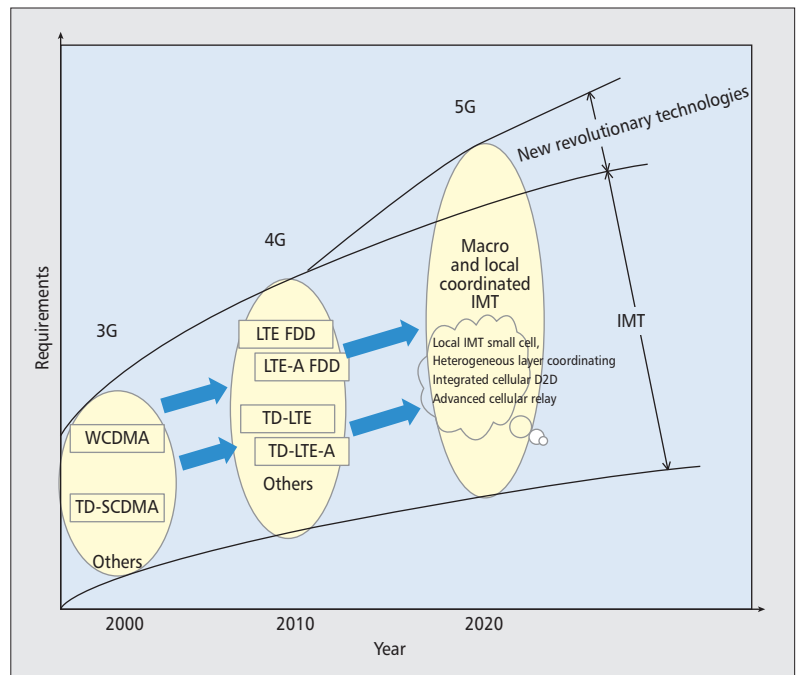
Requirements

5G

New revolutionary technologies

4G

3G

Macro and local coordinated IMT

LTE FDD

LTE-A FDD

Local IMT small cell, Heterogeneous layer coordinating Integrated cellular D2D Advanced cellular relay

IMT

TD-LTE

TD-LTE-A

WCDMA

Others

TD-SCDMA

Others

2000

2010

2020

Year